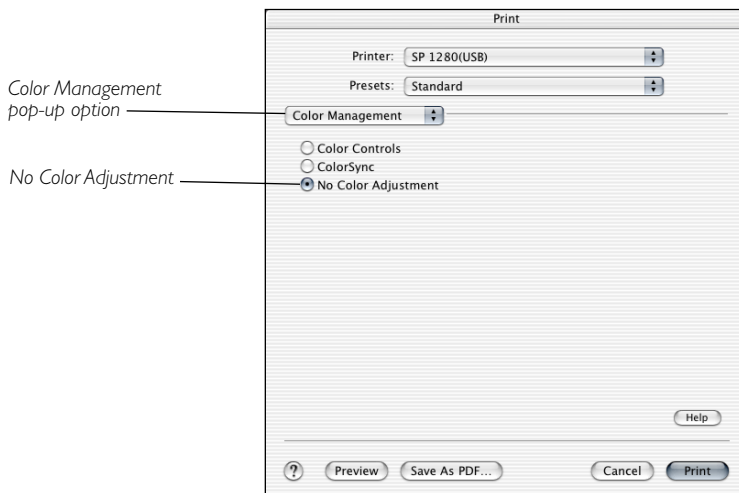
Print

Printer: SP 1280(USB)

Presets: Standard

Color Management pop-up option

Color Management

No Color Adjustment

Color Controls
ColorSync
No Color Adjustment

Help

?
Preview
Save As PDF...
Cancel
Print